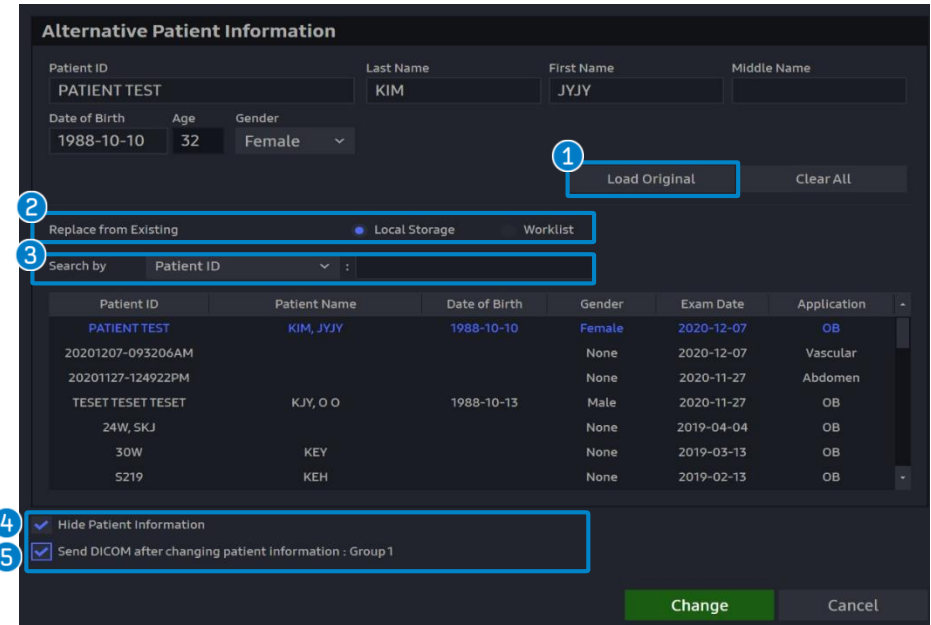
Alternative Patient Information

Patient ID
PATIENT TEST
Last Name
KIM
First Name
JYJY
Middle Name

Date of Birth
1988-10-10
Age
32
Gender
Female

1
Load Original
Clear All

2
Replace from Existing
Local Storage
Worklist

3
Search by
Patient ID
:

| Patient ID | Patient Name | Date of Birth | Gender | Exam Date | Application |
|---|---|---|---|---|---|
| PATIENT TEST | KIM, JYJY | 1988-10-10 | Female | 2020-12-07 | OB |
| 20201207-093206AM | | | None | 2020-12-07 | Vascular |
| 20201127-124922PM | | | None | 2020-11-27 | Abdomen |
| TESET TESET TESET | KJY, O O | 1988-10-13 | Male | 2020-11-27 | OB |
| 24W, SKJ | | | None | 2019-04-04 | OB |
| 30W | KEY | | None | 2019-03-13 | OB |
| S219 | KEH | | None | 2019-02-13 | OB |

4
Hide Patient Information
5
Send DICOM after changing patient information : Group 1

Change
Cancel